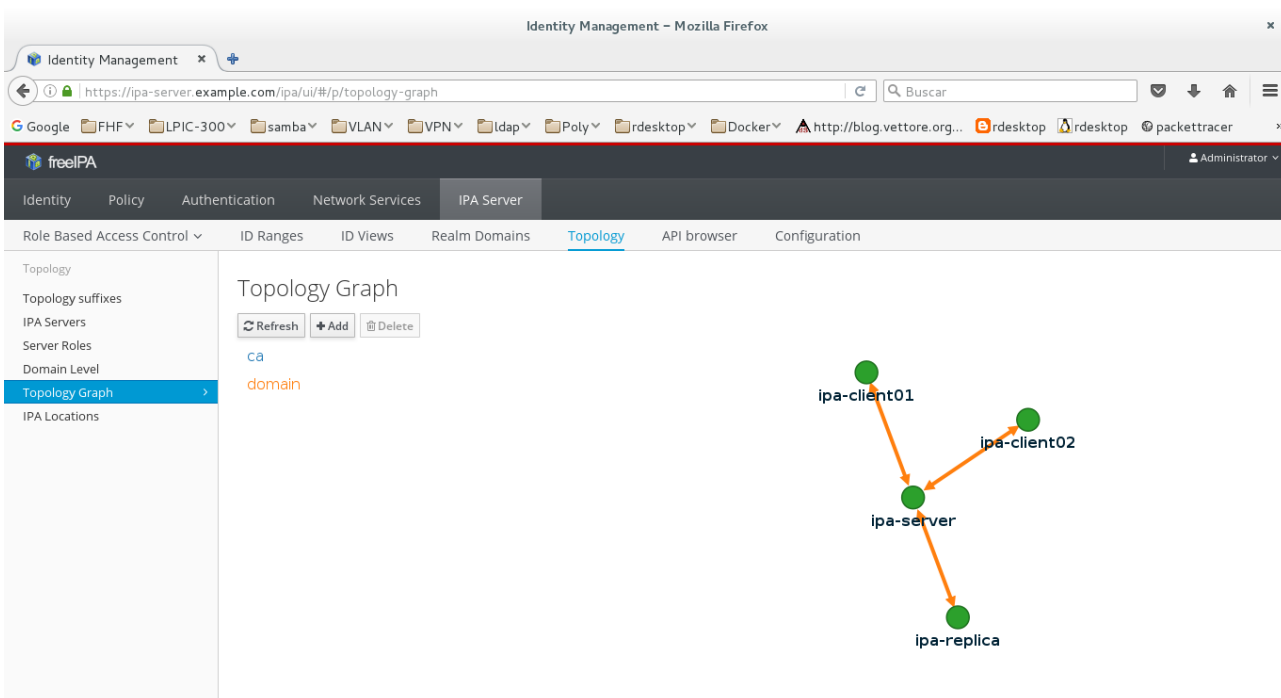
Identity Management - Mozilla Firefox

Identity Management ×

https://ipa-server.example.com/ipa/ui/#/p/topology-graph

Buscar

Google FHF LPIC-300 samba VLAN VPN ldap Poly rdesktop Docker http://blog.vettore.org... rdesktop rdesktop packettracer

freeIPA

Administrator

Identity Policy Authentication Network Services IPA Server

Role Based Access Control ID Ranges ID Views Realm Domains Topology API browser Configuration

Topology
Topology suffixes
IPA Servers
Server Roles
Domain Level
Topology Graph
IPA Locations

Topology Graph

Refresh Add Delete

ca
domain

ipa-client01
ipa-client02
ipa-server
ipa-replica